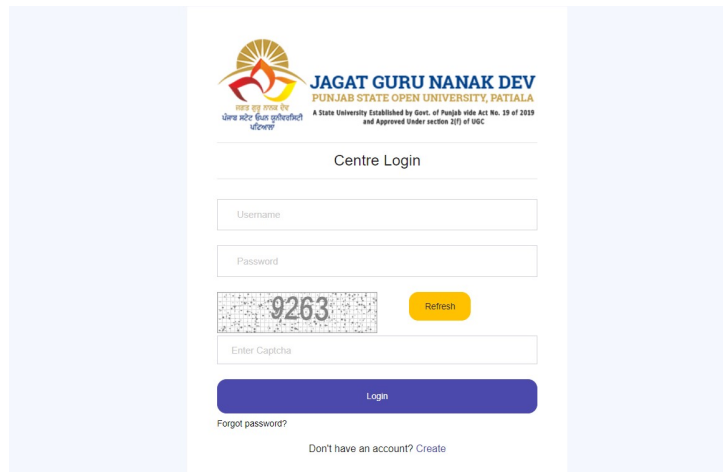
ਜਗਤ ਗੁਰੂ ਨਾਨਕ ਦੇਵ
ਪੰਜਾਬ ਸਟੇਟ ਓਪਨ ਯੂਨੀਵਰਸਿਟੀ
ਪਟਿਆਲਾ

JAGAT GURU NANAK DEV
PUNJAB STATE OPEN UNIVERSITY, PATIALA
A State University Established by Govt. of Punjab vide Act No. 19 of 2019 and Approved Under section 2(f) of UGC

Centre Login

Username

Password

9263

Refresh

Enter Captcha

Login

Forgot password?

Don't have an account? Create